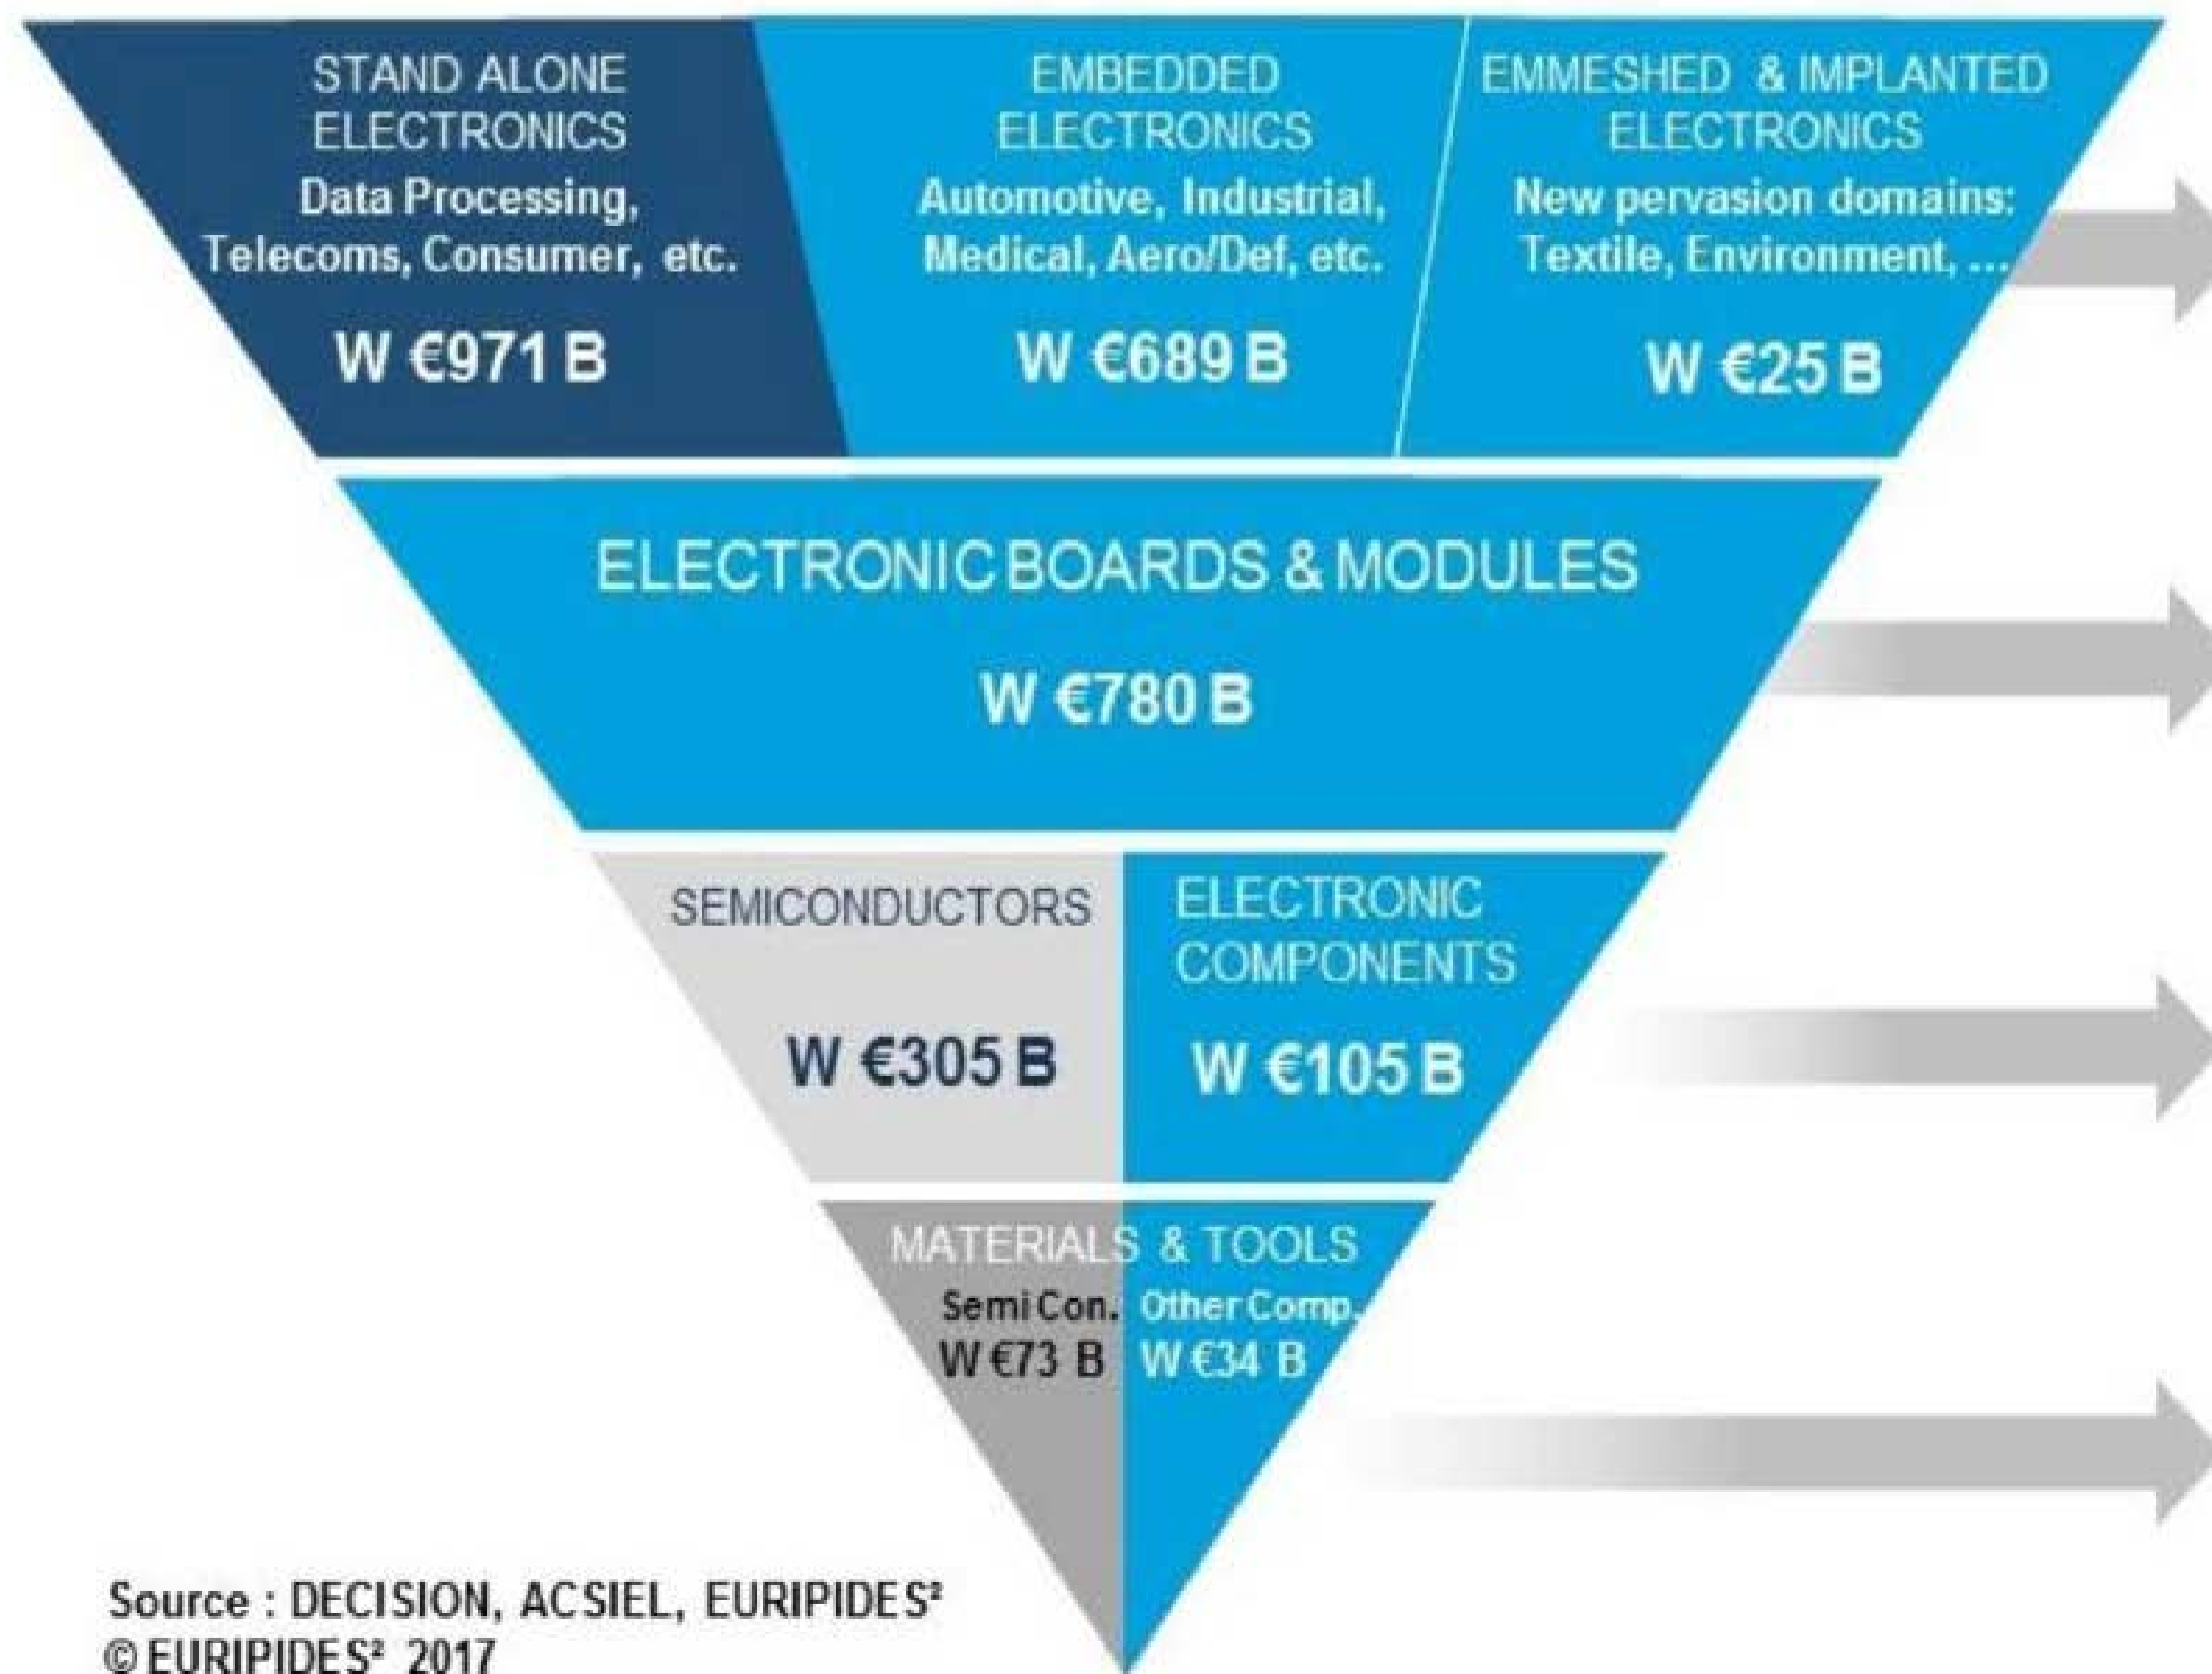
STAND ALONE ELECTRONICS
Data Processing, Telecoms, Consumer, etc.
W €971 B

EMBEDDED ELECTRONICS
Automotive, Industrial, Medical, Aero/Def, etc.
W €689 B

EMMESHED & IMPLANTED ELECTRONICS
New pervasion domains: Textile, Environment, ...
W €25 B

ELECTRONIC BOARDS & MODULES
W €780 B

SEMICONDUCTORS
W €305 B

ELECTRONIC COMPONENTS
W €105 B

MATERIALS & TOOLS
Semi Con. W €73 B
Other Comp. W €34 B

Source : DECISION, ACSIEL, EURIPIDES²
© EURIPIDES² 2017